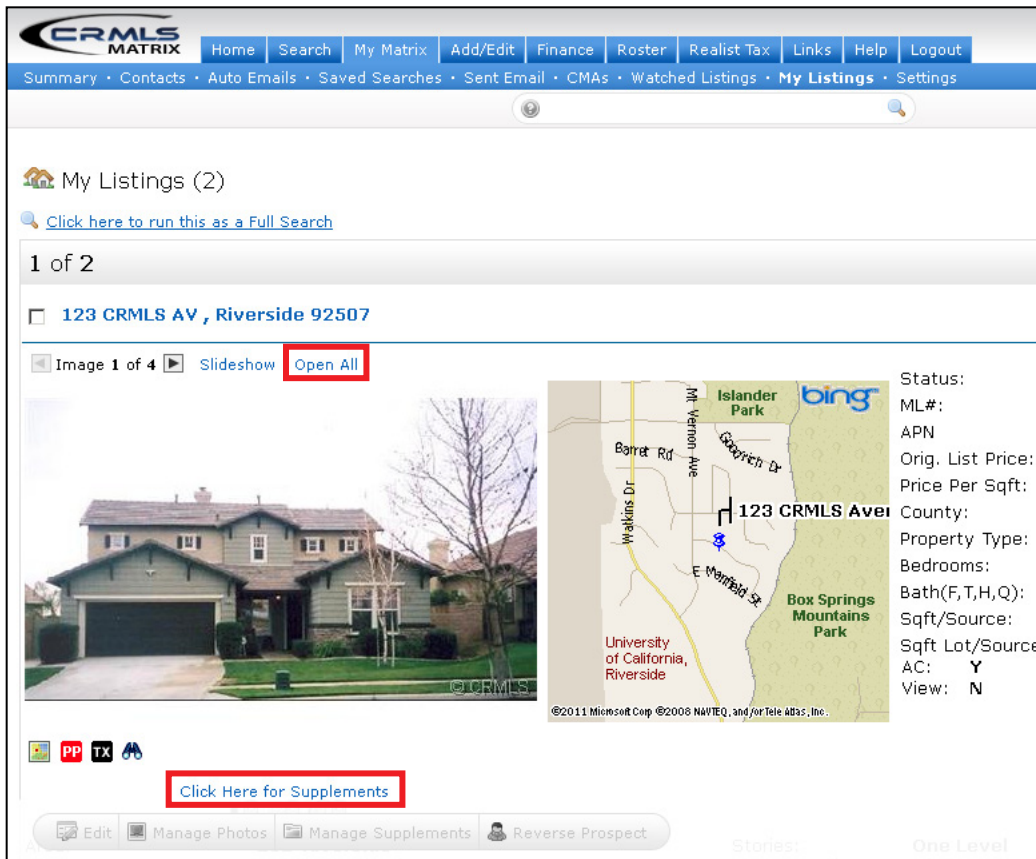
CRMLS MATRIX

Home | Search | My Matrix | Add/Edit | Finance | Roster | Realist Tax | Links | Help | Logout

Summary • Contacts • Auto Emails • Saved Searches • Sent Email • CMAs • Watched Listings • My Listings • Settings

My Listings (2)

Click here to run this as a Full Search

1 of 2

123 CRMLS AV , Riverside 92507

Image 1 of 4 Slideshow Open All

© CRMLS

Islander Park
bing
Mt Vernon Ave
Barret Rd
Goodrich Dr
Watkins Dr
123 CRMLS Aver
E Manfield St
Box Springs Mountains Park
University of California, Riverside
©2011 Microsoft Corp ©2008 NAVTEQ, and/or Tele Atlas, Inc.

Status:
ML#:
APN
Orig. List Price:
Price Per Sqft:
County:
Property Type:
Bedrooms:
Bath(F,T,H,Q):
Sqft/Source:
Sqft Lot/Source
AC: Y
View: N

PP TX

Click Here for Supplements

Edit | Manage Photos | Manage Supplements | Reverse Prospect

Stories: One Level